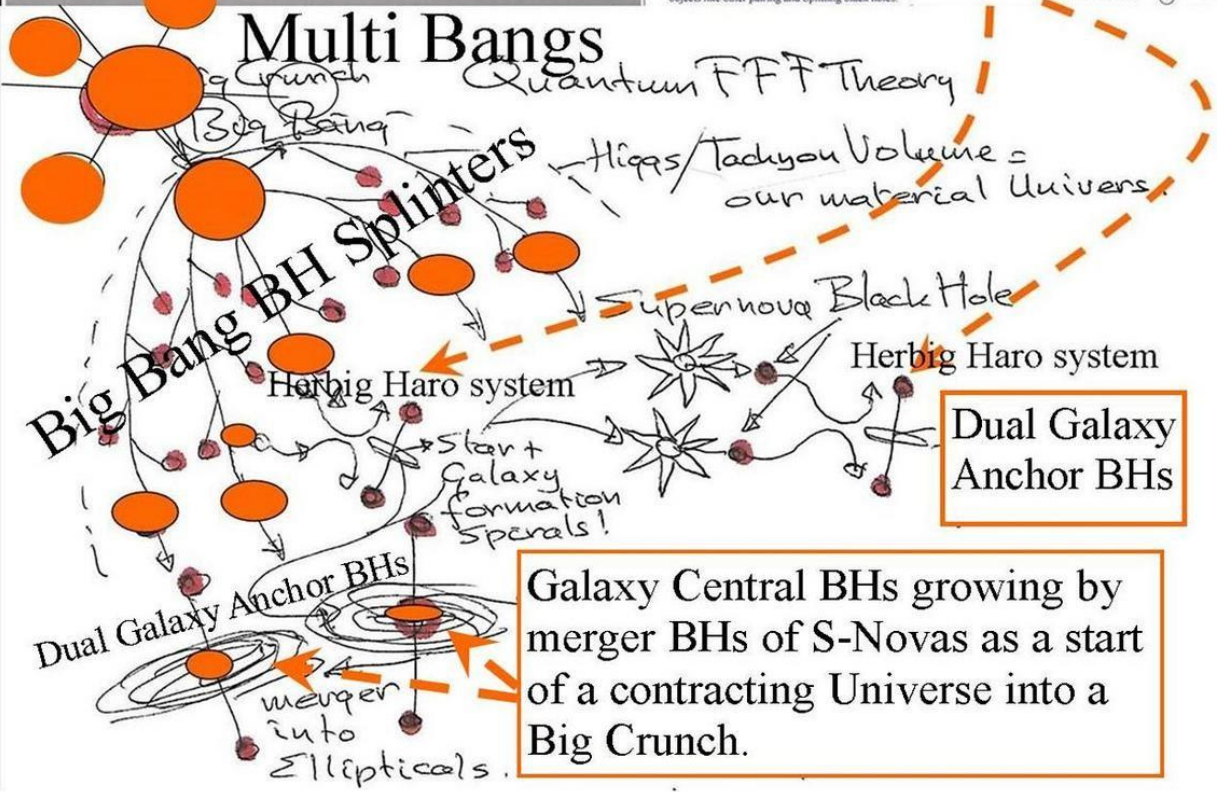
Multi Bangs

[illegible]

Big Crunch

Big Bang

Quantum FFF Theory

Higgs/Tachyon Volume = our material Univers.

Big Bang BH Splinters

Supernova Black Hole

Herbig Haro system

Herbig Haro system

Start Galaxy formation Spirals!

Dual Galaxy Anchor BHs

Dual Galaxy Anchor BHs

Galaxy Central BHs growing by merger BHs of S-Novas as a start of a contracting Universe into a Big Crunch.

merger into Ellipticals.